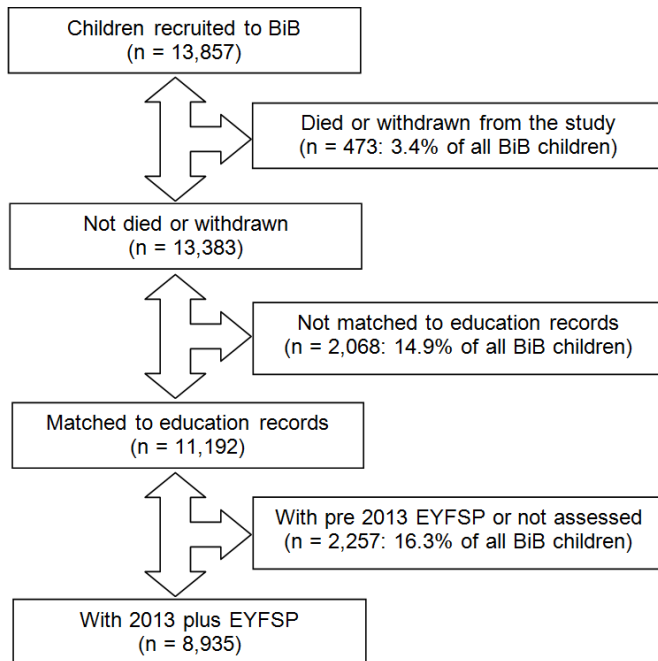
Children recruited to BiB
(n = 13,857)

Died or withdrawn from the study
(n = 473: 3.4% of all BiB children)

Not died or withdrawn
(n = 13,383)

Not matched to education records
(n = 2,068: 14.9% of all BiB children)

Matched to education records
(n = 11,192)

With pre 2013 EYFSP or not assessed
(n = 2,257: 16.3% of all BiB children)

With 2013 plus EYFSP
(n = 8,935)